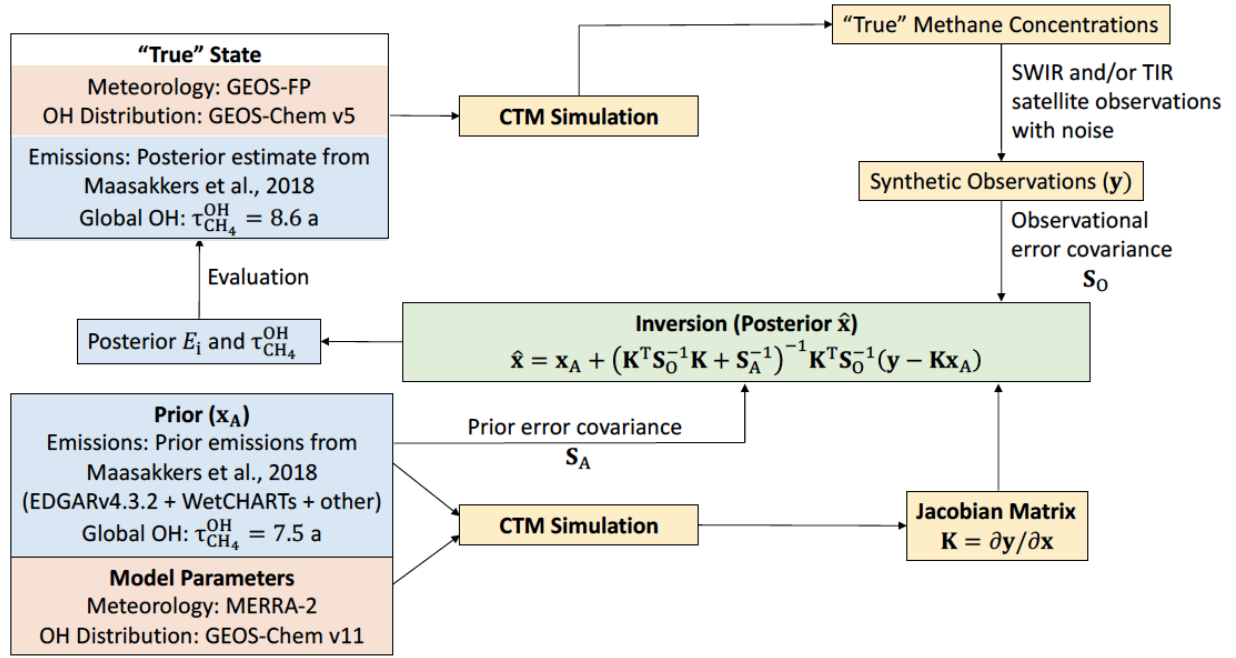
"True" State

Meteorology: GEOS-FP
OH Distribution: GEOS-Chem v5

Emissions: Posterior estimate from Maasakkers et al., 2018
Global OH: $\tau_{CH_4}^{OH} = 8.6$ a

CTM Simulation

"True" Methane Concentrations

SWIR and/or TIR satellite observations with noise

Synthetic Observations ($\mathbf{y}$)

Observational error covariance
$\mathbf{S_O}$

Evaluation

Posterior $E_i$ and $\tau_{CH_4}^{OH}$

Inversion (Posterior $\hat{\mathbf{x}}$)
$\hat{\mathbf{x}} = \mathbf{x_A} + \left(\mathbf{K}^T\mathbf{S_O}^{-1}\mathbf{K} + \mathbf{S_A}^{-1}\right)^{-1}\mathbf{K}^T\mathbf{S_O}^{-1}(\mathbf{y} - \mathbf{K}\mathbf{x_A})$

Prior ($\mathbf{x_A}$)
Emissions: Prior emissions from Maasakkers et al., 2018
(EDGARv4.3.2 + WetCHARTs + other)
Global OH: $\tau_{CH_4}^{OH} = 7.5$ a

Prior error covariance
$\mathbf{S_A}$

CTM Simulation

Jacobian Matrix
$\mathbf{K} = \partial\mathbf{y}/\partial\mathbf{x}$

Model Parameters
Meteorology: MERRA-2
OH Distribution: GEOS-Chem v11